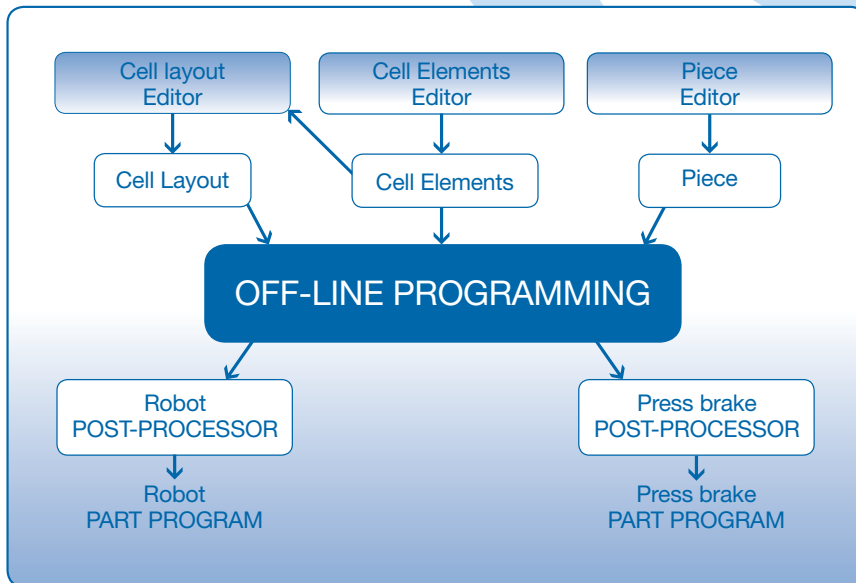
Cell layout Editor

Cell Elements Editor

Piece Editor

Cell Layout

Cell Elements

Piece

OFF-LINE PROGRAMMING

Robot POST-PROCESSOR

Press brake POST-PROCESSOR

Robot PART PROGRAM

Press brake PART PROGRAM